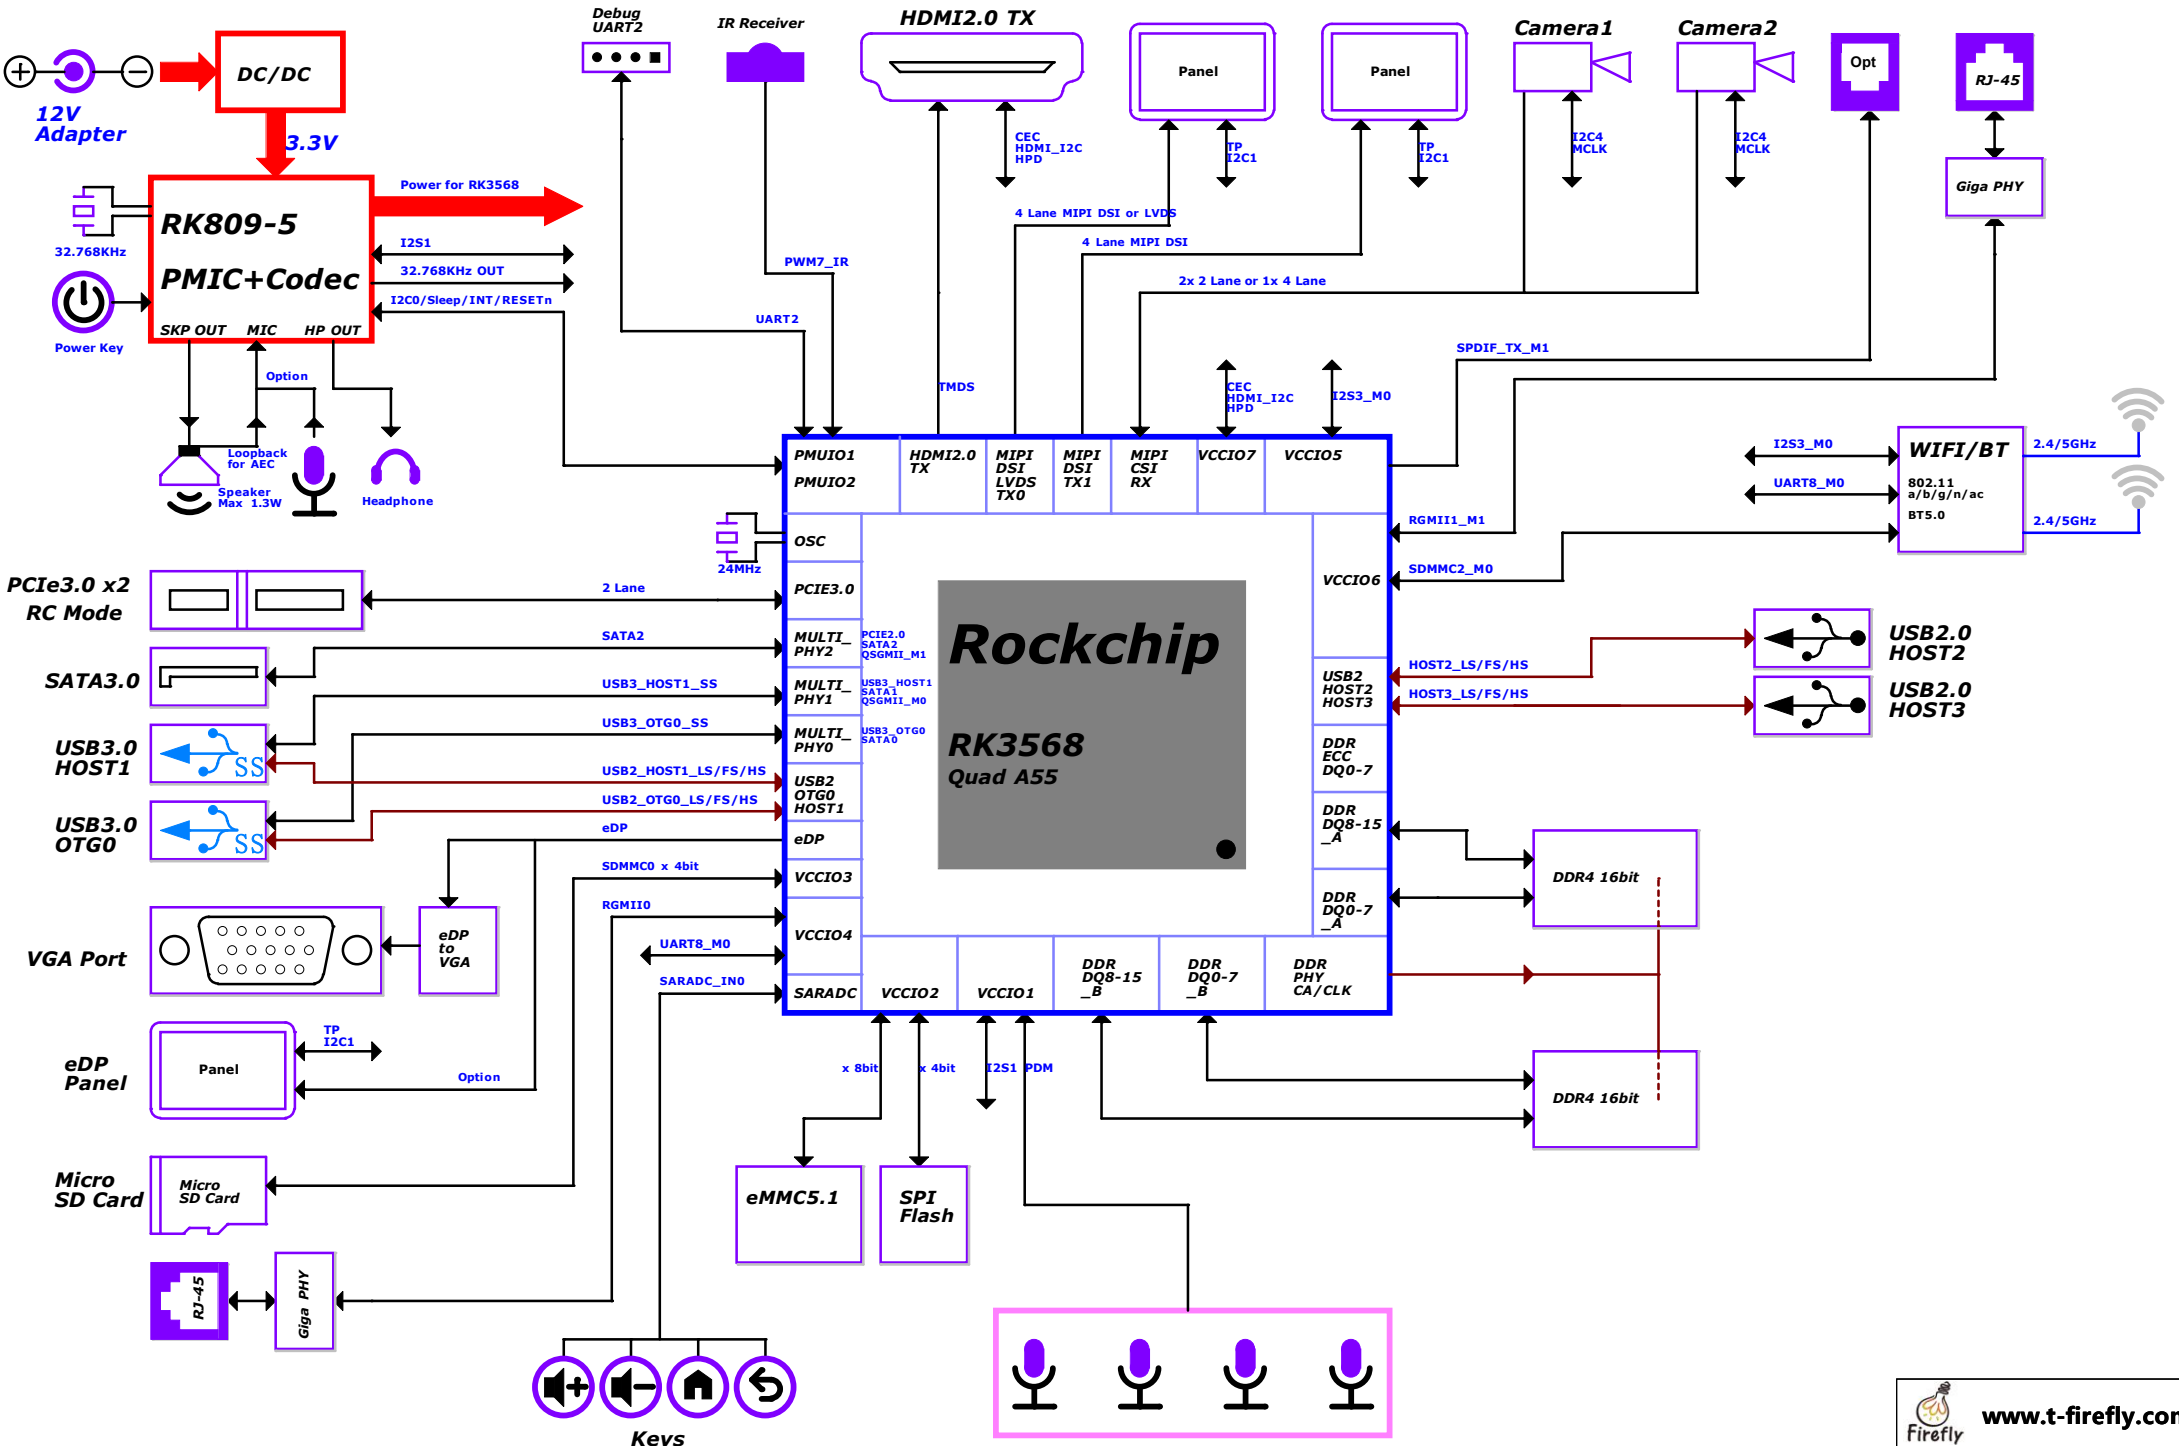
12V Adapter

DC/DC

3.3V

RK809-5
PMIC+Codec
SKP OUT MIC HP OUT

32.768KHz

Power Key

Power for RK3568
I2S1
32.768KHz OUT
I2C0/Sleep/INT/RESETn

Option

Loopback for AEC
Speaker Max 1.3W
Headphone

Debug UART2
IR Receiver
HDMI2.0 TX
Panel
Panel
Camera1
Camera2
Opt
RJ-45
Giga PHY

CEC HDMI_I2C HPD
TP I2C1
TP I2C1
I2C4 MCLK
I2C4 MCLK

4 Lane MIPI DSI or LVDS
4 Lane MIPI DSI
2x 2 Lane or 1x 4 Lane
PWM7_IR
UART2
SPDIF_TX_M1
TMDS
CEC HDMI_I2C HPD
I2S3_M0

PMUIO1
PMUIO2
HDMI2.0 TX
MIPI DSI LVDS TX0
MIPI DSI TX1
MIPI CSI RX
VCCIO7
VCCIO5

I2S3_M0
UART8_M0
WIFI/BT
802.11 a/b/g/n/ac
BT5.0
2.4/5GHz
2.4/5GHz

RGMII1_M1
SDMMC2_M0

OSC
24MHz
PCIE3.0
MULTI_PHY2
MULTI_PHY1
MULTI_PHY0
USB2 OTG0 HOST1
eDP
VCCIO3
VCCIO4
SARADC
VCCIO2
VCCIO1
DDR DQ8-15 _B
DDR DQ0-7 _B
DDR PHY CA/CLK

PCIE2.0 SATA2 QSGMII_M1
USB3_HOST1 SATA1 QSGMII_M0
USB3_OTG0 SATA0

Rockchip
RK3568
Quad A55

VCCIO6
USB2 HOST2 HOST3
DDR ECC DQ0-7
DDR DQ8-15 _A
DDR DQ0-7 _A

PCIe3.0 x2 RC Mode
2 Lane
SATA3.0
SATA2
USB3_HOST1_SS
USB3_OTG0_SS
USB3.0 HOST1
USB2_HOST1_LS/FS/HS
USB2_OTG0_LS/FS/HS
USB3.0 OTG0
eDP
SDMMC0 x 4bit
RGMII0
UART8_M0
SARADC_IN0

HOST2_LS/FS/HS
HOST3_LS/FS/HS
USB2.0 HOST2
USB2.0 HOST3

DDR4 16bit
DDR4 16bit

VGA Port
eDP to VGA
eDP Panel
Panel
TP I2C1
Option
Micro SD Card
Micro SD Card
RJ-45
Giga PHY

x 8bit
x 4bit
I2S1 PDM
eMMC5.1
SPI Flash

Keys

Firefly
www.t-firefly.com